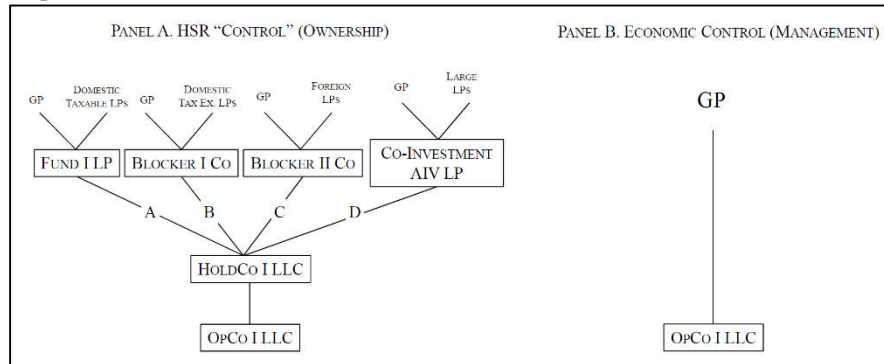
PANEL A. HSR "CONTROL" (OWNERSHIP)

PANEL B. ECONOMIC CONTROL (MANAGEMENT)

GP

DOMESTIC TAXABLE LPs

GP

DOMESTIC TAX EX. LPs

GP

FOREIGN LPs

GP

LARGE LPs

FUND I LP

BLOCKER I CO

BLOCKER II CO

CO-INVESTMENT AIV LP

A

B

C

D

HOLDCO I LLC

OPCO I LLC

GP

OPCO I LLC